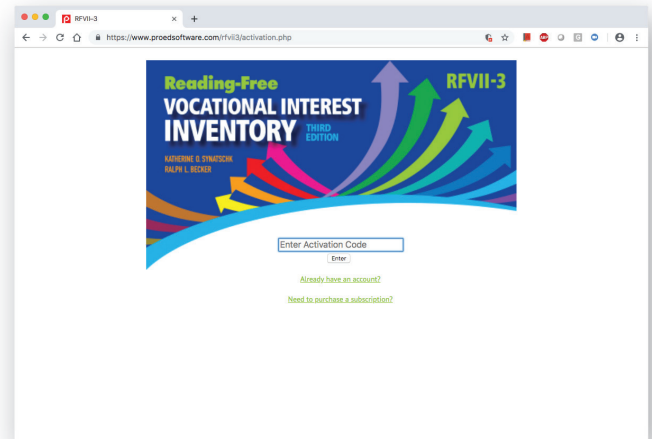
RFVII-3
https://www.proedsoftware.com/rfvii3/activation.php

Reading-Free
VOCATIONAL INTEREST INVENTORY
THIRD EDITION
RFVII-3
KATHERINE O. SYNATSCHK
RALPH L. BECKER

Enter Activation Code
Enter

Already have an account?

Need to purchase a subscription?